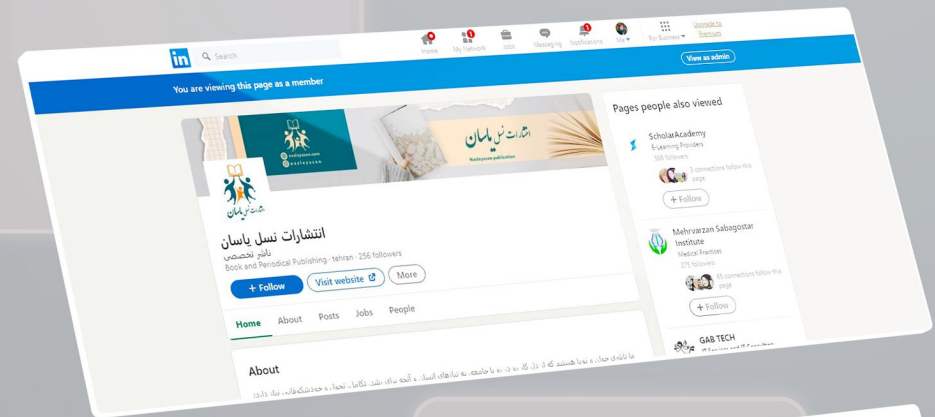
in Search

Home My Network Jobs Messaging Notifications Me For Business Upgrade to Premium

You are viewing this page as a member

View as admin

انتشارات نسل یاسان

nasleyasan publication

انتشارات نسل یاسان

ناشر تخصصی

Book and Periodical Publishing · tehran · 256 followers

+ Follow Visit website More

Home About Posts Jobs People

About

ما ناشری جوان و نوپا هستیم که از دل کلاس ها و با جامعه به نیازهای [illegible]

Pages people also viewed

ScholarAcademy
E-Learning Providers
506 followers
3 connections follow this page
+ Follow

Mehrvarzan Sabagostar Institute
Medical Practices
375 followers
65 connections follow this page
+ Follow

GAB TECH
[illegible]